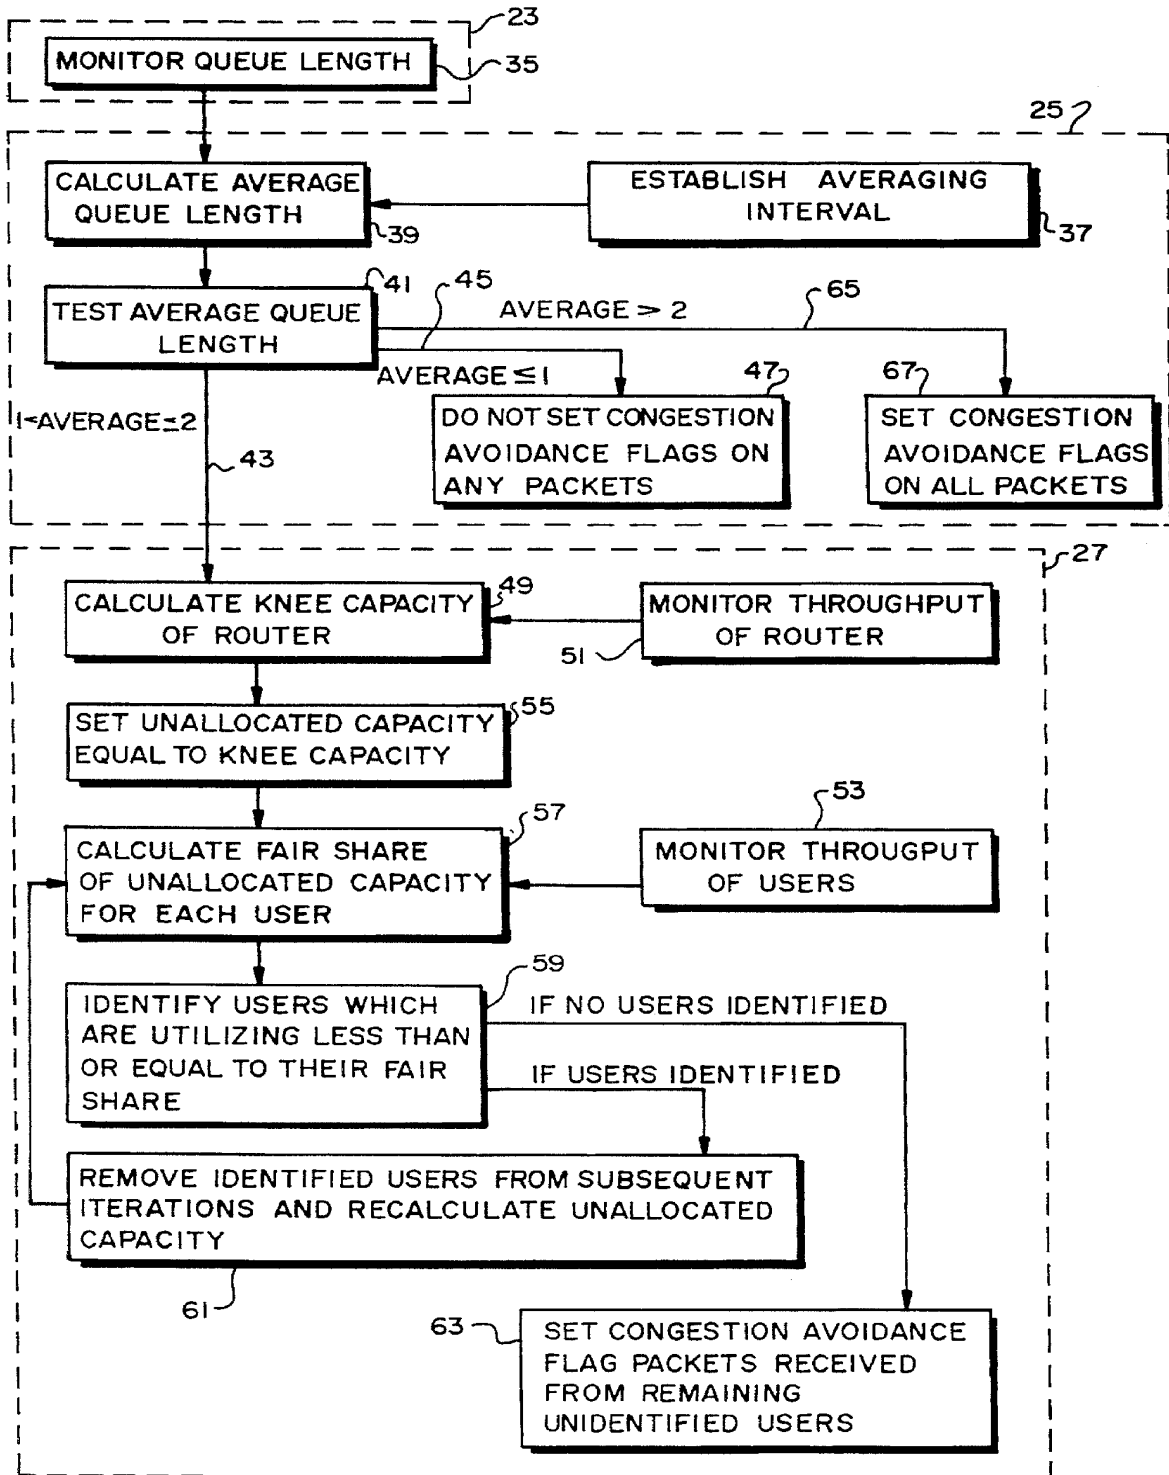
23

MONITOR QUEUE LENGTH 35

25

CALCULATE AVERAGE QUEUE LENGTH 39

ESTABLISH AVERAGING INTERVAL 37

41 45 65

TEST AVERAGE QUEUE LENGTH

AVERAGE > 2

AVERAGE ≤ 1

47 67

$1<$AVERAGE$\leq$2

DO NOT SET CONGESTION AVOIDANCE FLAGS ON ANY PACKETS

SET CONGESTION AVOIDANCE FLAGS ON ALL PACKETS

43

27

CALCULATE KNEE CAPACITY OF ROUTER 49

MONITOR THROUGHPUT OF ROUTER

51

SET UNALLOCATED CAPACITY EQUAL TO KNEE CAPACITY 55

57

53

CALCULATE FAIR SHARE OF UNALLOCATED CAPACITY FOR EACH USER

MONITOR THROUGPUT OF USERS

59

IDENTIFY USERS WHICH ARE UTILIZING LESS THAN OR EQUAL TO THEIR FAIR SHARE

IF NO USERS IDENTIFIED

IF USERS IDENTIFIED

REMOVE IDENTIFIED USERS FROM SUBSEQUENT ITERATIONS AND RECALCULATE UNALLOCATED CAPACITY

61

63

SET CONGESTION AVOIDANCE FLAG PACKETS RECEIVED FROM REMAINING UNIDENTIFIED USERS